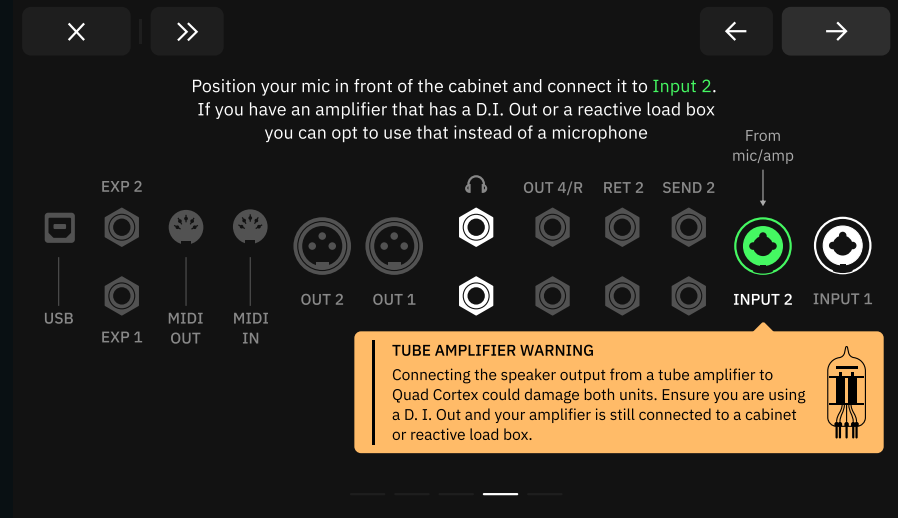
Position your mic in front of the cabinet and connect it to Input 2.
If you have an amplifier that has a D.I. Out or a reactive load box you can opt to use that instead of a microphone

From mic/amp

EXP 2

USB

EXP 1

MIDI OUT

MIDI IN

OUT 2

OUT 1

OUT 4/R

RET 2

SEND 2

INPUT 2

INPUT 1

TUBE AMPLIFIER WARNING

Connecting the speaker output from a tube amplifier to Quad Cortex could damage both units. Ensure you are using a D. I. Out and your amplifier is still connected to a cabinet or reactive load box.